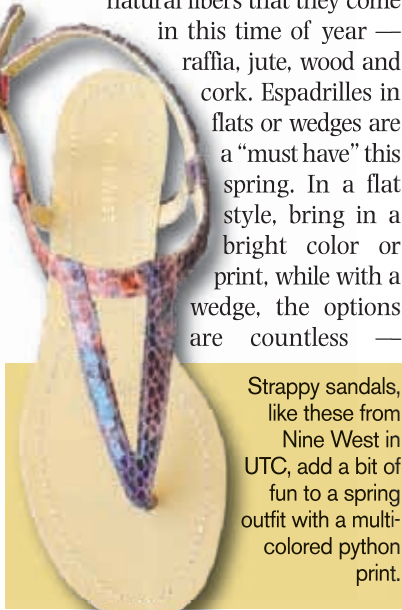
natural fibers that they come in this time of year — raffia, jute, wood and cork. Espadrilles in flats or wedges are a "must have" this spring. In a flat style, bring in a bright color or print, while with a wedge, the options are countless —

Strappy sandals, like these from Nine West in UTC, add a bit of fun to a spring outfit with a multicolored python print.